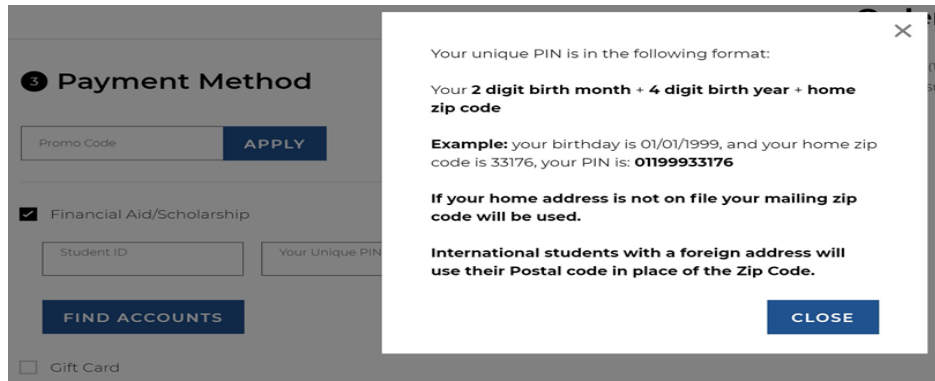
3 Payment Method

Promo Code

APPLY

Financial Aid/Scholarship

Student ID

Your Unique PIN

FIND ACCOUNTS

Gift Card

×

Your unique PIN is in the following format:

Your **2 digit birth month** + **4 digit birth year** + **home zip code**

**Example:** your birthday is 01/01/1999, and your home zip code is 33176, your PIN is: **01199933176**

**If your home address is not on file your mailing zip code will be used.**

**International students with a foreign address will use their Postal code in place of the Zip Code.**

CLOSE